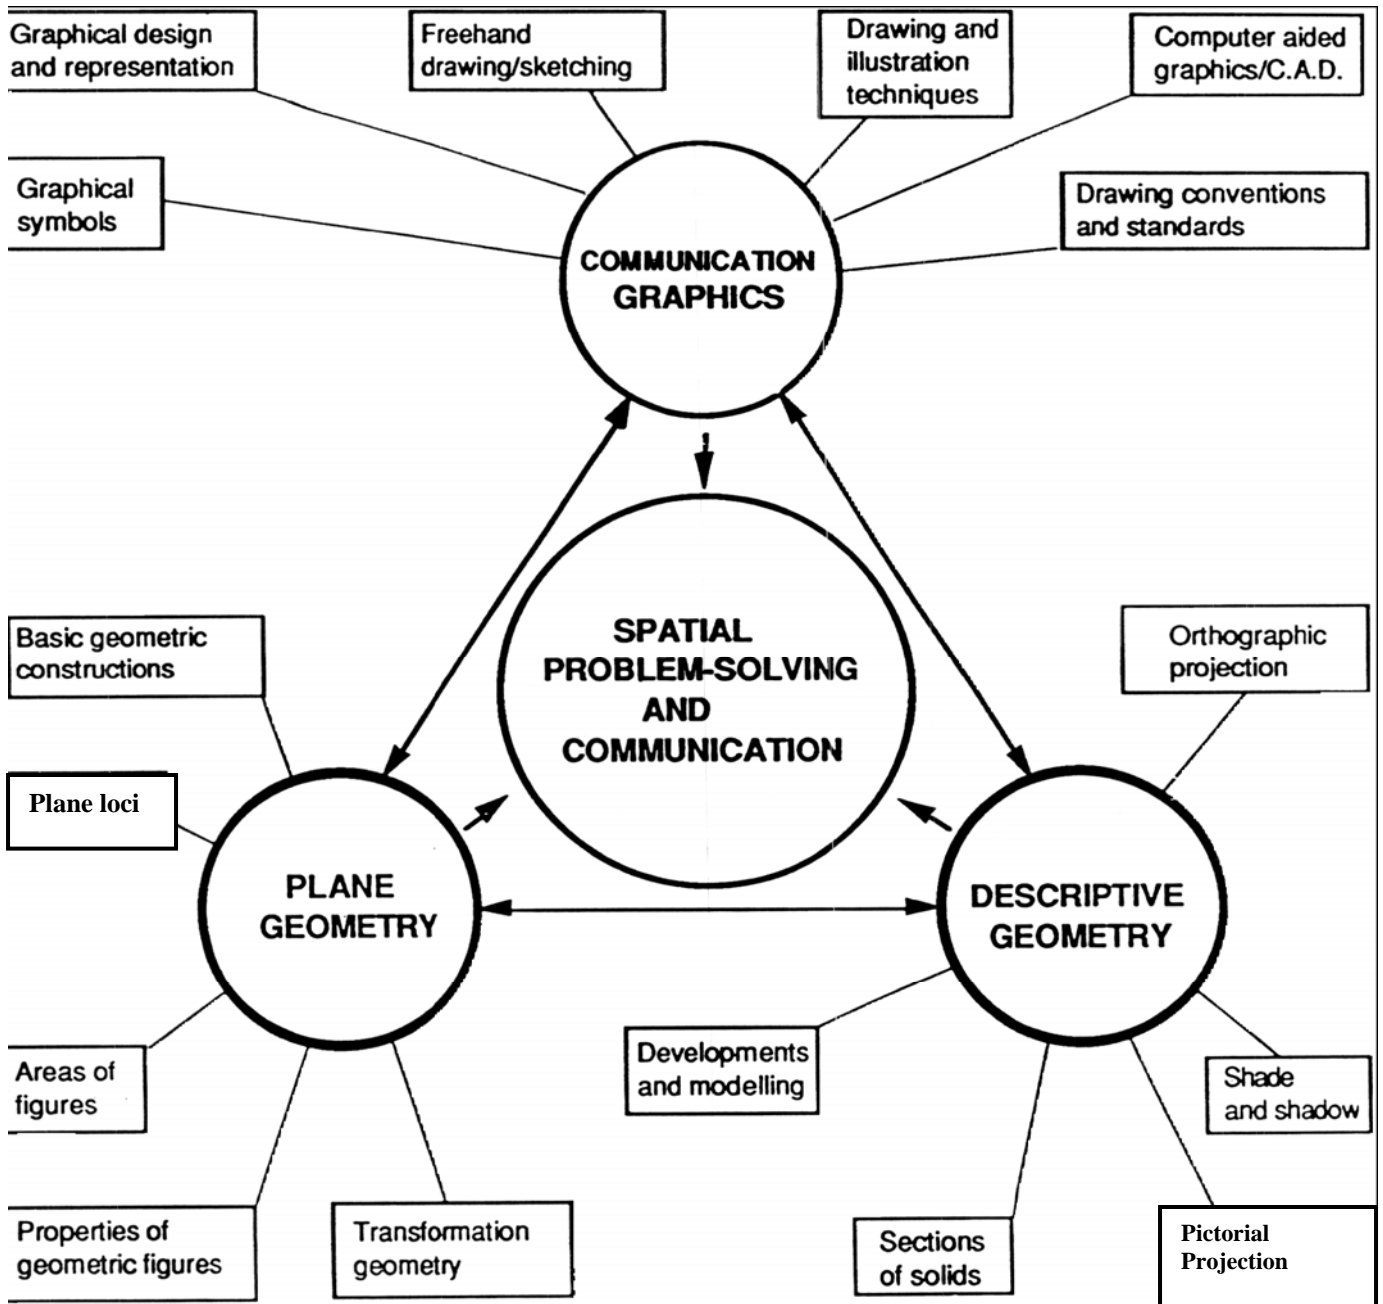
Graphical design and representation

Freehand drawing/sketching

Drawing and illustration techniques

Computer aided graphics/C.A.D.

Graphical symbols

Drawing conventions and standards

COMMUNICATION GRAPHICS

SPATIAL PROBLEM-SOLVING AND COMMUNICATION

Basic geometric constructions

Orthographic projection

Plane loci

PLANE GEOMETRY

DESCRIPTIVE GEOMETRY

Areas of figures

Developments and modelling

Shade and shadow

Properties of geometric figures

Transformation geometry

Sections of solids

Pictorial Projection